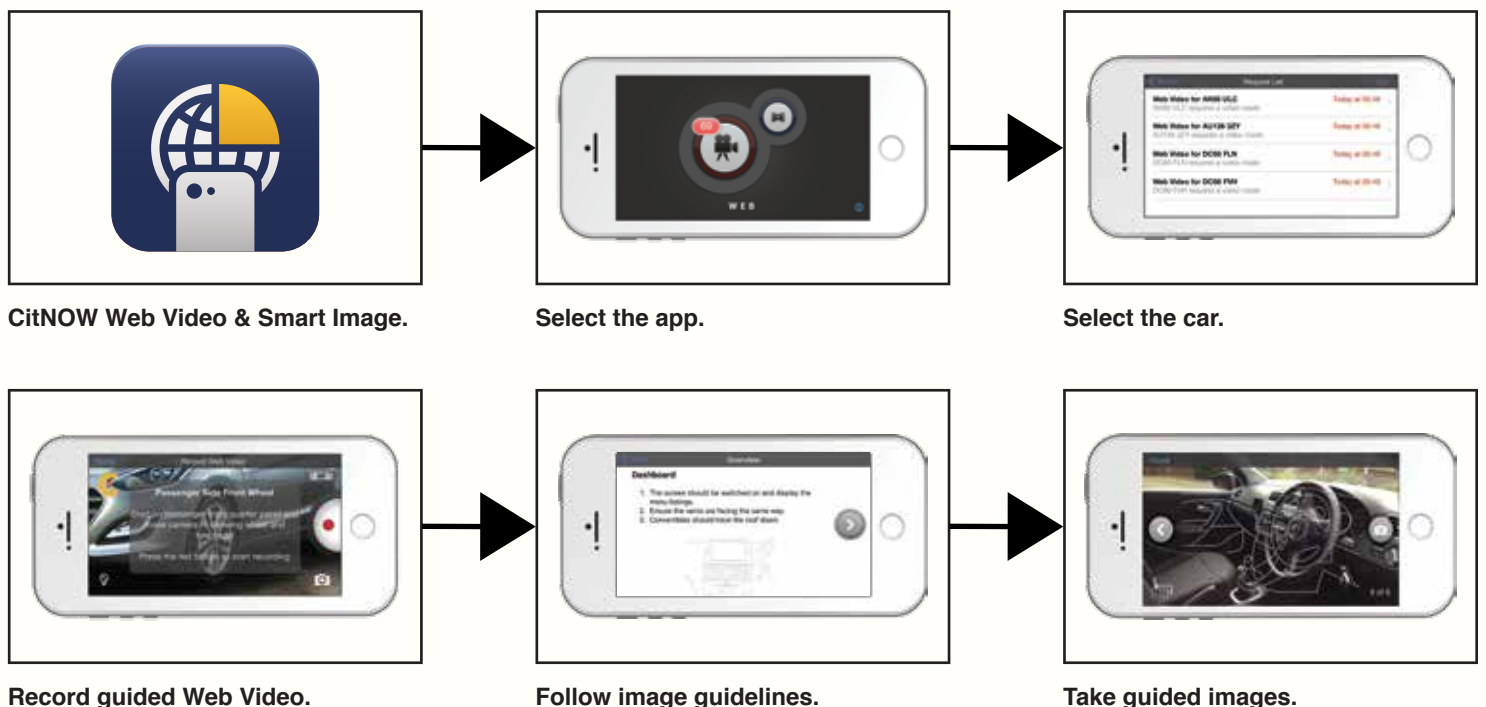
WEB

Request List

Web Video for AK69 ULC
Today at 09:46

Web Video for AU13K 3ZY
Today at 09:46

Web Video for DC66 FLN
Today at 09:46

Web Video for DC66 FWH
Today at 09:46

CitNOW Web Video & Smart Image.

Select the app.

Select the car.

Record Web Video

Passenger Side Front Wheel

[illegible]

Press the red button to start recording.

Overview

Dashboard

1. The screen should be switched on and display the menu listings.
2. Ensure the vents are facing the same way.
3. Convertibles should have the roof down.

Record guided Web Video.

Follow image guidelines.

Take guided images.